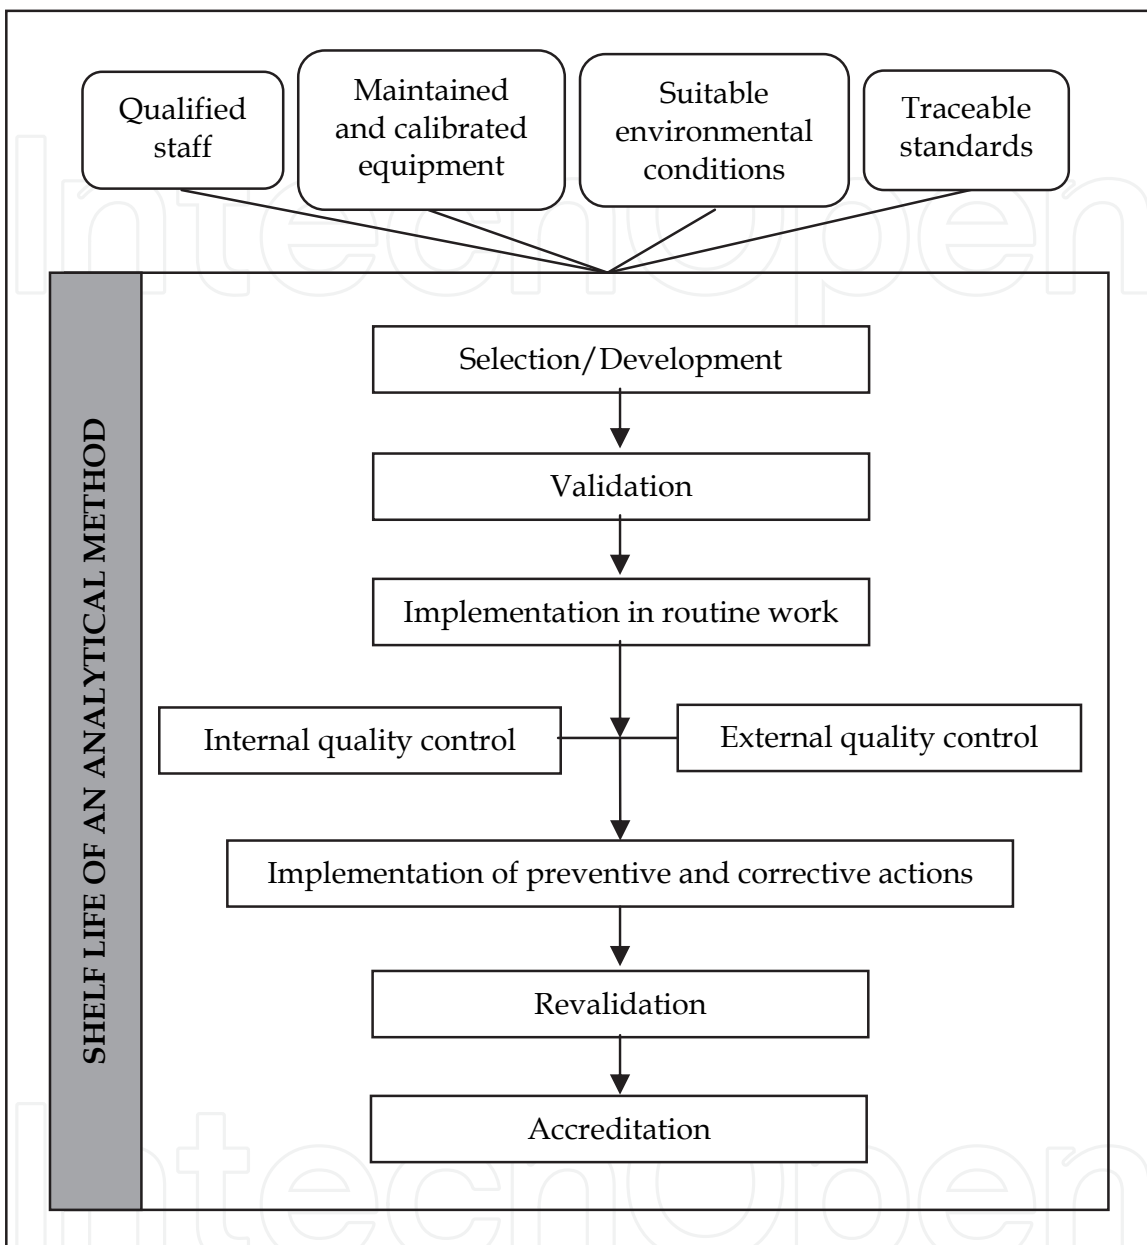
Qualified staff

Maintained and calibrated equipment

Suitable environmental conditions

Traceable standards

SHELF LIFE OF AN ANALYTICAL METHOD

Selection/Development

Validation

Implementation in routine work

Internal quality control

External quality control

Implementation of preventive and corrective actions

Revalidation

Accreditation

IntechOpen

IntechOpen